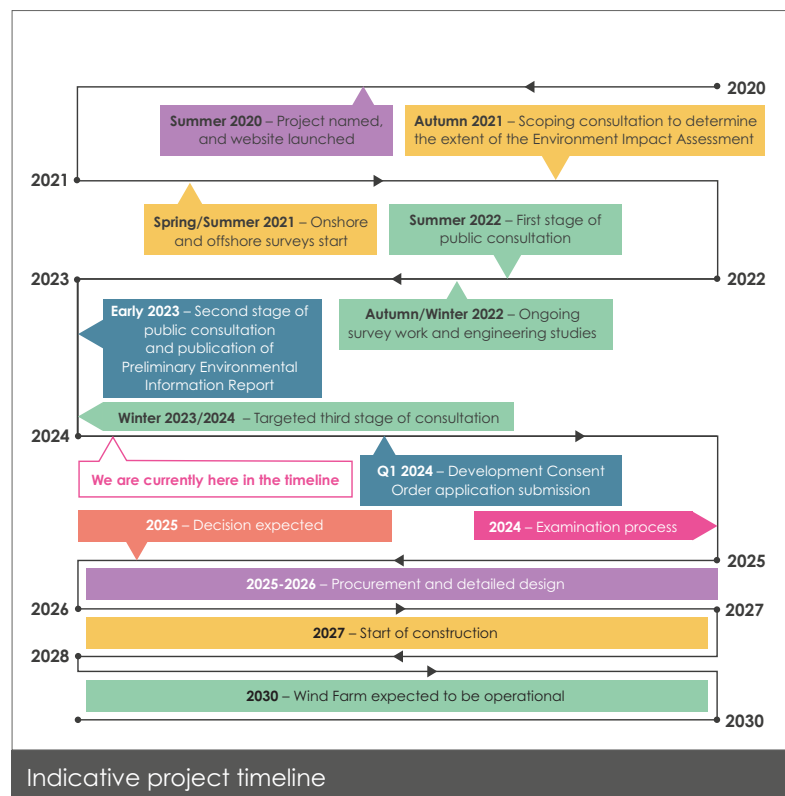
2020

**Summer 2020** – Project named, and website launched

**Autumn 2021** – Scoping consultation to determine the extent of the Environment Impact Assessment

2021

**Spring/Summer 2021** – Onshore and offshore surveys start

**Summer 2022** – First stage of public consultation

2023

2022

**Autumn/Winter 2022** – Ongoing survey work and engineering studies

**Early 2023** – Second stage of public consultation and publication of Preliminary Environmental Information Report

**Winter 2023/2024** – Targeted third stage of consultation

2024

**We are currently here in the timeline**

**Q1 2024** – Development Consent Order application submission

**2025** – Decision expected

**2024** – Examination process

2025

**2025-2026** – Procurement and detailed design

2026

2027

**2027** – Start of construction

2028

**2030** – Wind Farm expected to be operational

2030

Indicative project timeline